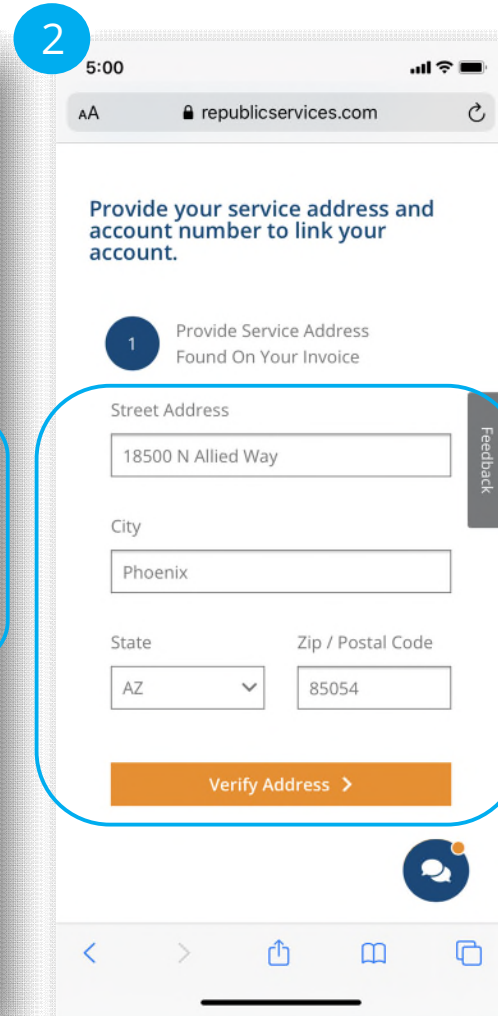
2

5:00

AA republicservices.com

Provide your service address and account number to link your account.

1 Provide Service Address Found On Your Invoice

Street Address

18500 N Allied Way

City

Phoenix

State

AZ

Zip / Postal Code

85054

Verify Address >

Feedback